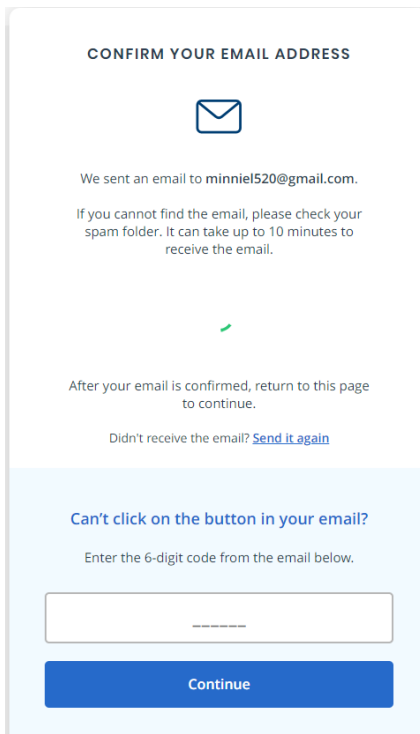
CONFIRM YOUR EMAIL ADDRESS

We sent an email to minniel520@gmail.com.

If you cannot find the email, please check your spam folder. It can take up to 10 minutes to receive the email.

After your email is confirmed, return to this page to continue.

Didn't receive the email? Send it again

Can't click on the button in your email?

Enter the 6-digit code from the email below.

______

Continue